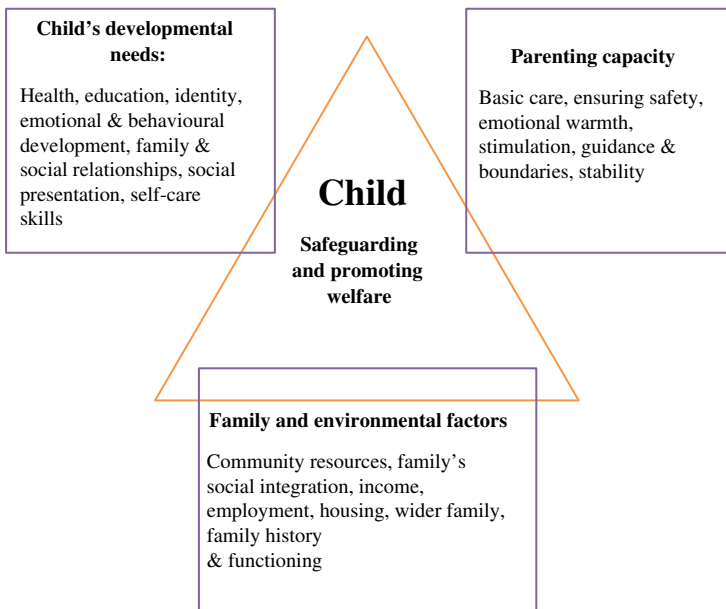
Child's developmental needs:

Health, education, identity, emotional & behavioural development, family & social relationships, social presentation, self-care skills

Parenting capacity

Basic care, ensuring safety, emotional warmth, stimulation, guidance & boundaries, stability

Child

Safeguarding and promoting welfare

Family and environmental factors

Community resources, family's social integration, income, employment, housing, wider family, family history & functioning